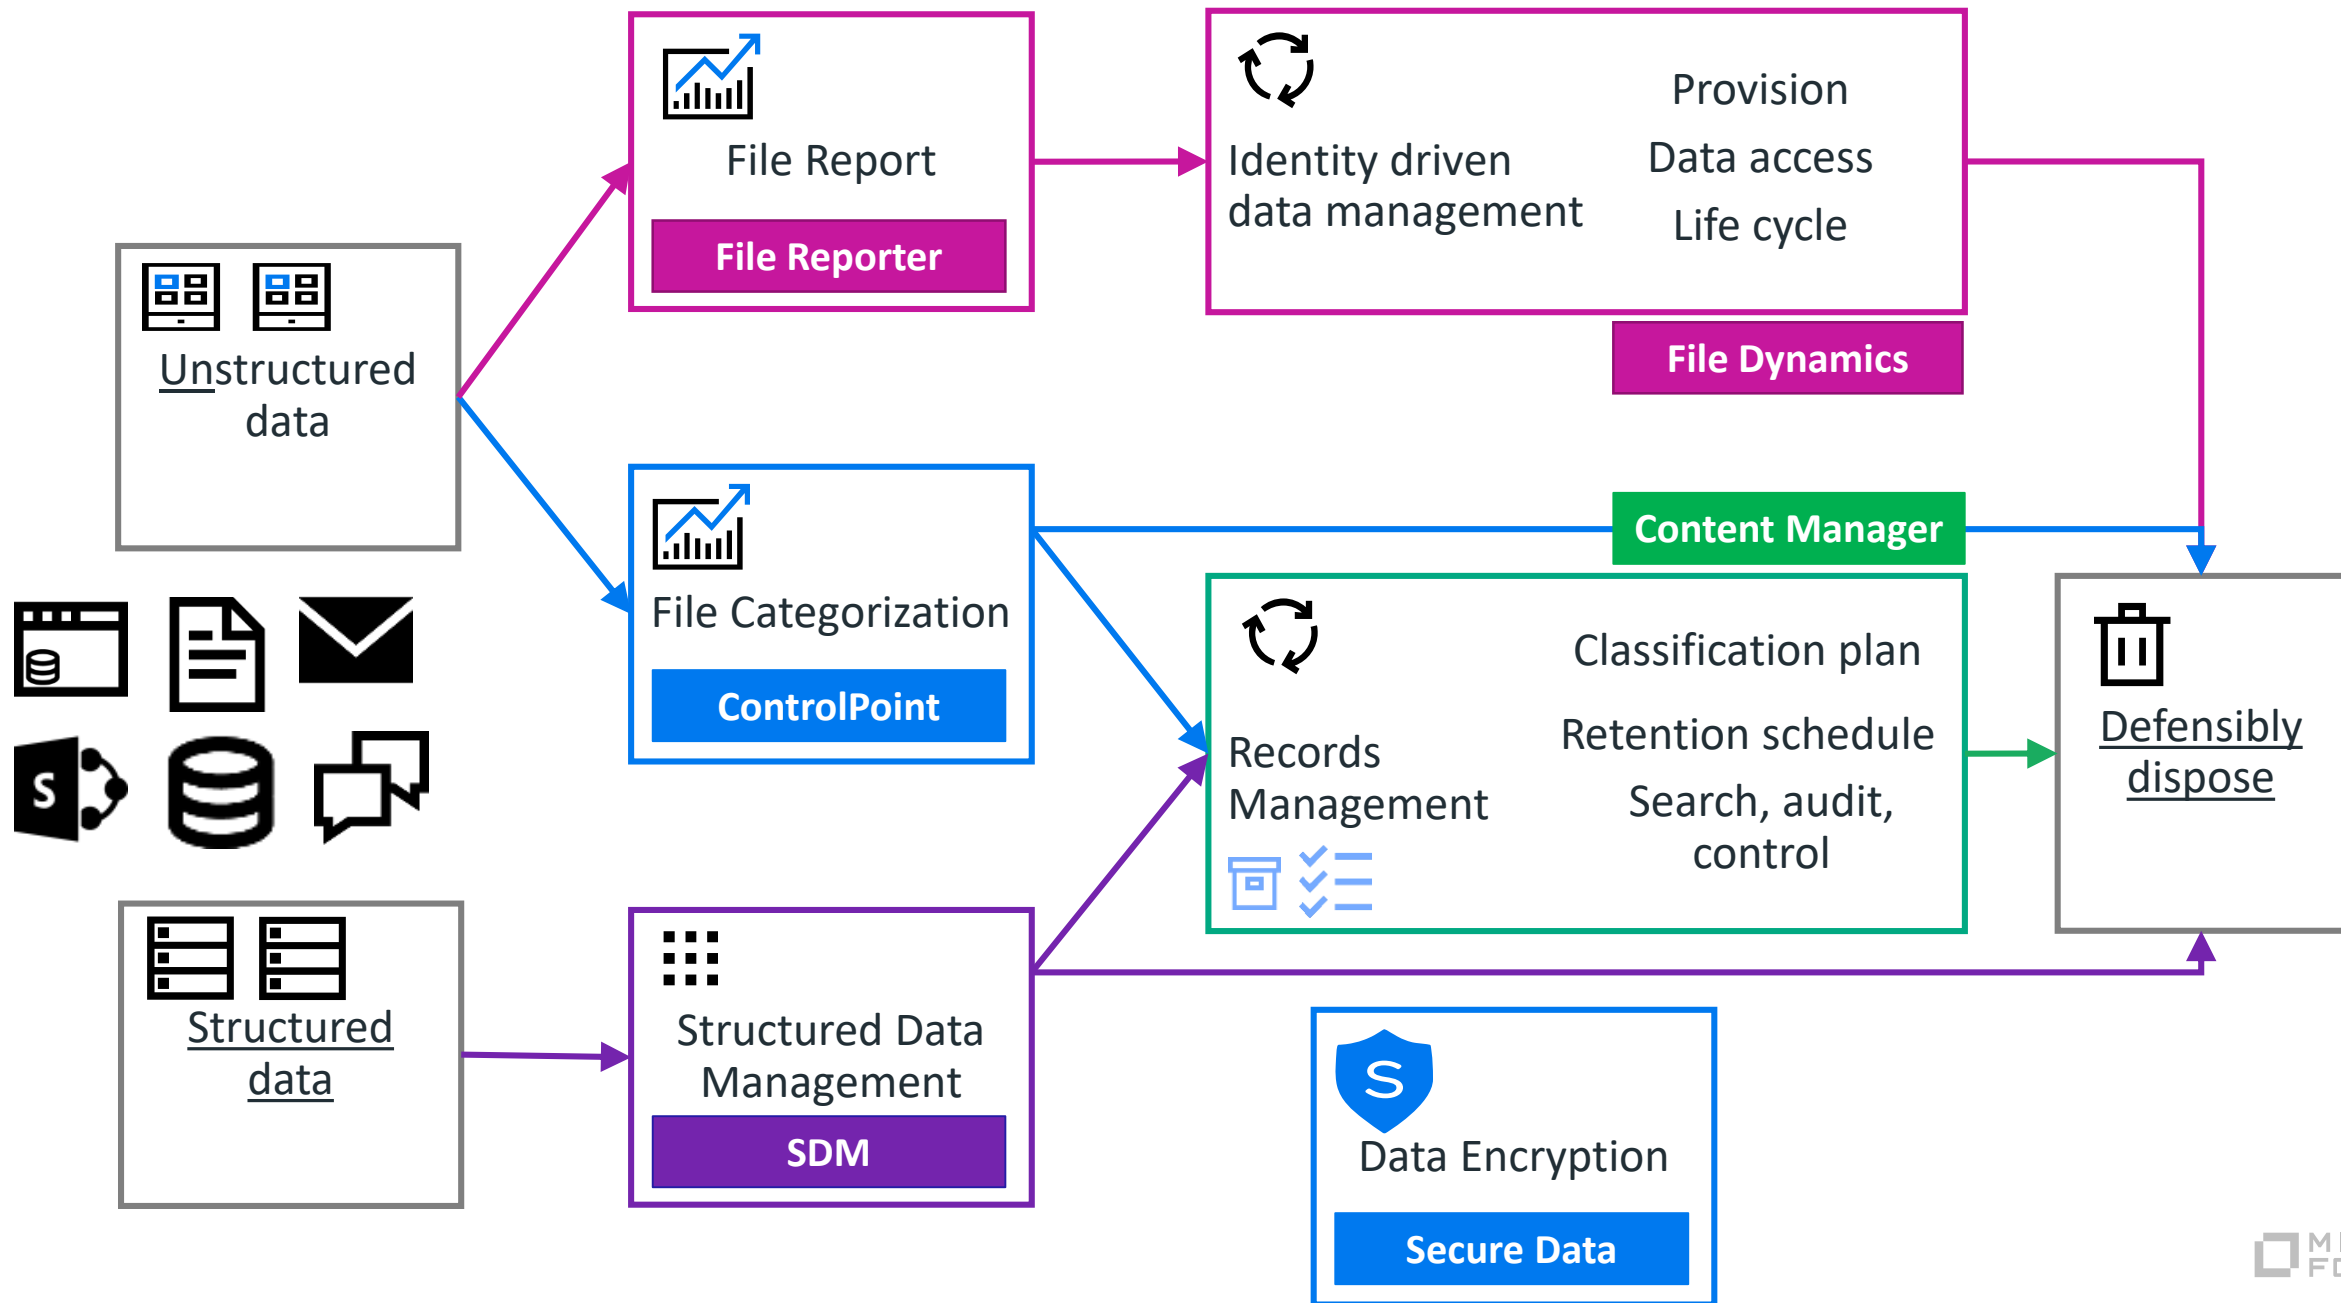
Unstructured data

File Report

File Reporter

Identity driven data management

Provision

Data access

Life cycle

File Dynamics

File Categorization

ControlPoint

Content Manager

Records Management

Classification plan

Retention schedule

Search, audit, control

Defensibly dispose

Structured data

Structured Data Management

SDM

Data Encryption

Secure Data